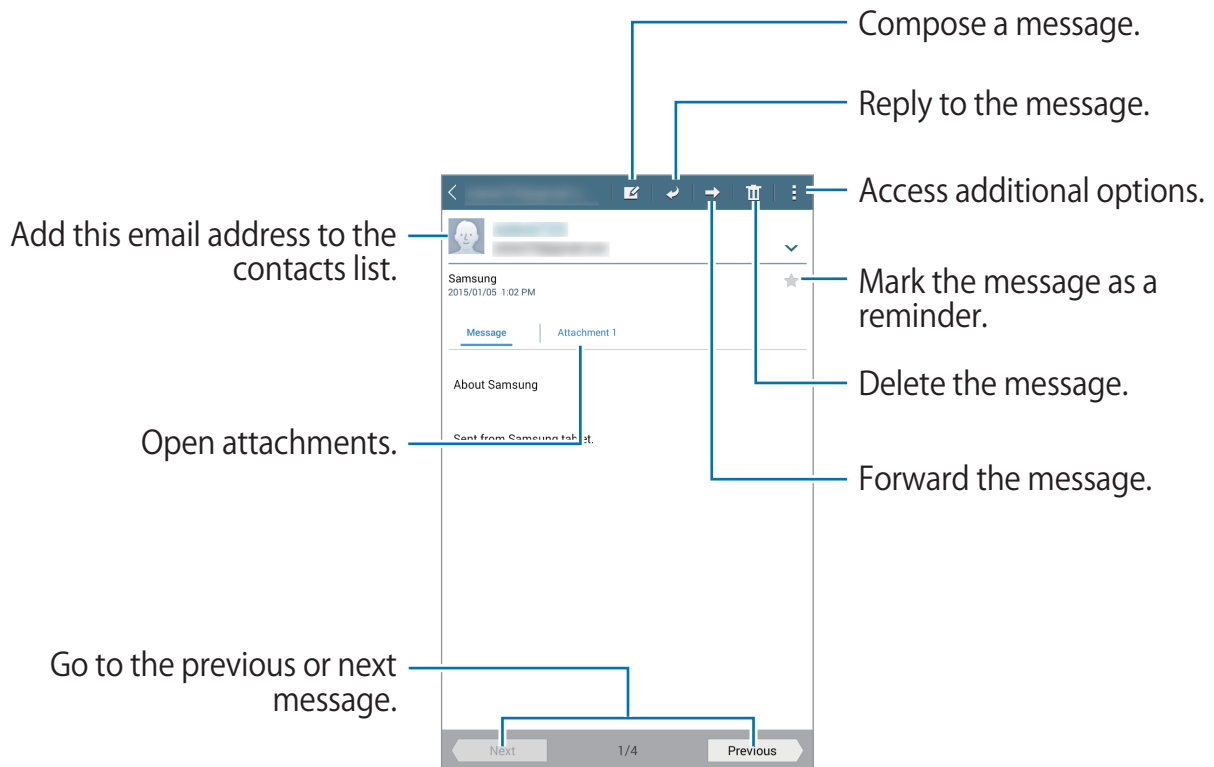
Compose a message.

Reply to the message.

Access additional options.

Add this email address to the contacts list.

Samsung
2015/01/05 1:02 PM

Mark the message as a reminder.

Message

Attachment 1

About Samsung

Delete the message.

Open attachments.

Sent from Samsung tablet.

Forward the message.

Go to the previous or next message.

Next

1/4

Previous